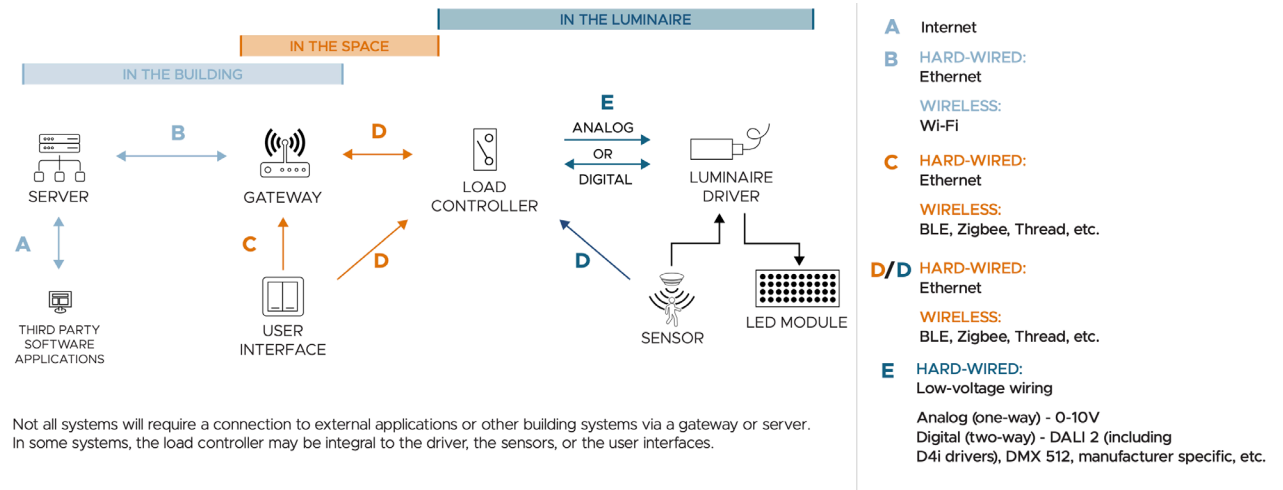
IN THE LUMINAIRE

IN THE SPACE

IN THE BUILDING

SERVER

B

GATEWAY

D

LOAD CONTROLLER

E

ANALOG

OR

DIGITAL

LUMINAIRE DRIVER

A

C

D

D

THIRD PARTY SOFTWARE APPLICATIONS

USER INTERFACE

SENSOR

LED MODULE

Not all systems will require a connection to external applications or other building systems via a gateway or server. In some systems, the load controller may be integral to the driver, the sensors, or the user interfaces.

A Internet

B HARD-WIRED: Ethernet

WIRELESS: Wi-Fi

C HARD-WIRED: Ethernet

WIRELESS: BLE, Zigbee, Thread, etc.

D/D HARD-WIRED: Ethernet

WIRELESS: BLE, Zigbee, Thread, etc.

E HARD-WIRED: Low-voltage wiring

Analog (one-way) - 0-10V
Digital (two-way) - DALI 2 (including D4i drivers), DMX 512, manufacturer specific, etc.